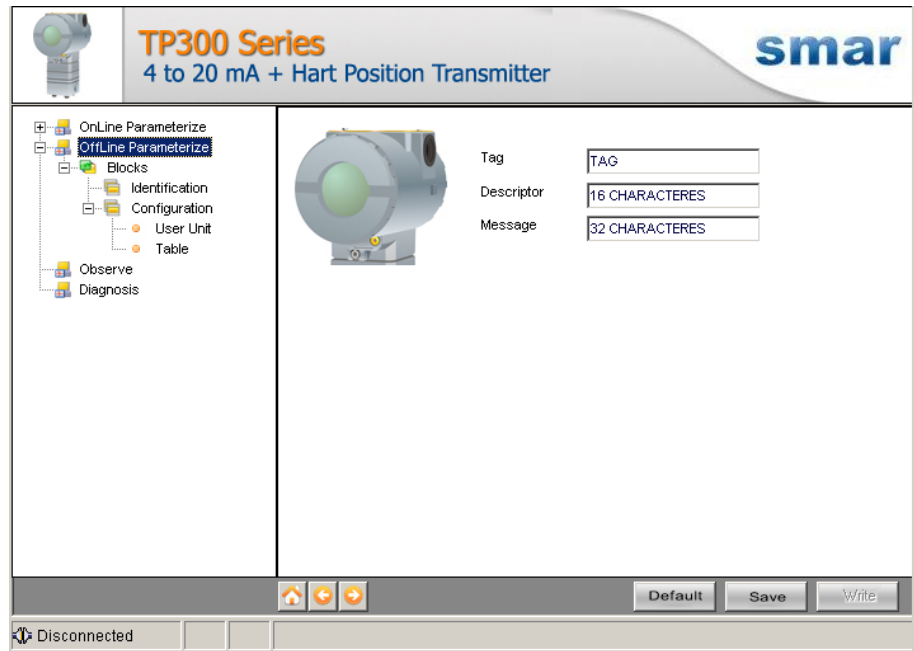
TP300 Series
4 to 20 mA + Hart Position Transmitter

smar

OnLine Parameterize
OffLine Parameterize
Blocks
Identification
Configuration
User Unit
Table
Observe
Diagnosis

Tag
TAG
Descriptor
16 CHARACTERES
Message
32 CHARACTERES

Default
Save
Write

Disconnected